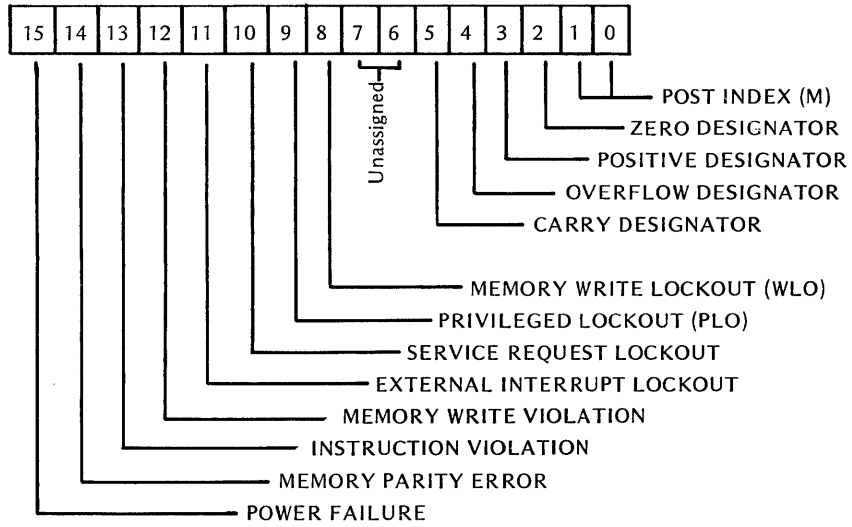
| 15 | 14 | 13 | 12 | 11 | 10 | 9 | 8 | 7 | 6 | 5 | 4 | 3 | 2 | 1 | 0 |
|---|---|---|---|---|---|---|---|---|---|---|---|---|---|---|---|

Unassigned

POST INDEX (M)
ZERO DESIGNATOR
POSITIVE DESIGNATOR
OVERFLOW DESIGNATOR
CARRY DESIGNATOR
MEMORY WRITE LOCKOUT (WLO)
PRIVILEGED LOCKOUT (PLO)
SERVICE REQUEST LOCKOUT
EXTERNAL INTERRUPT LOCKOUT
MEMORY WRITE VIOLATION
INSTRUCTION VIOLATION
MEMORY PARITY ERROR
POWER FAILURE